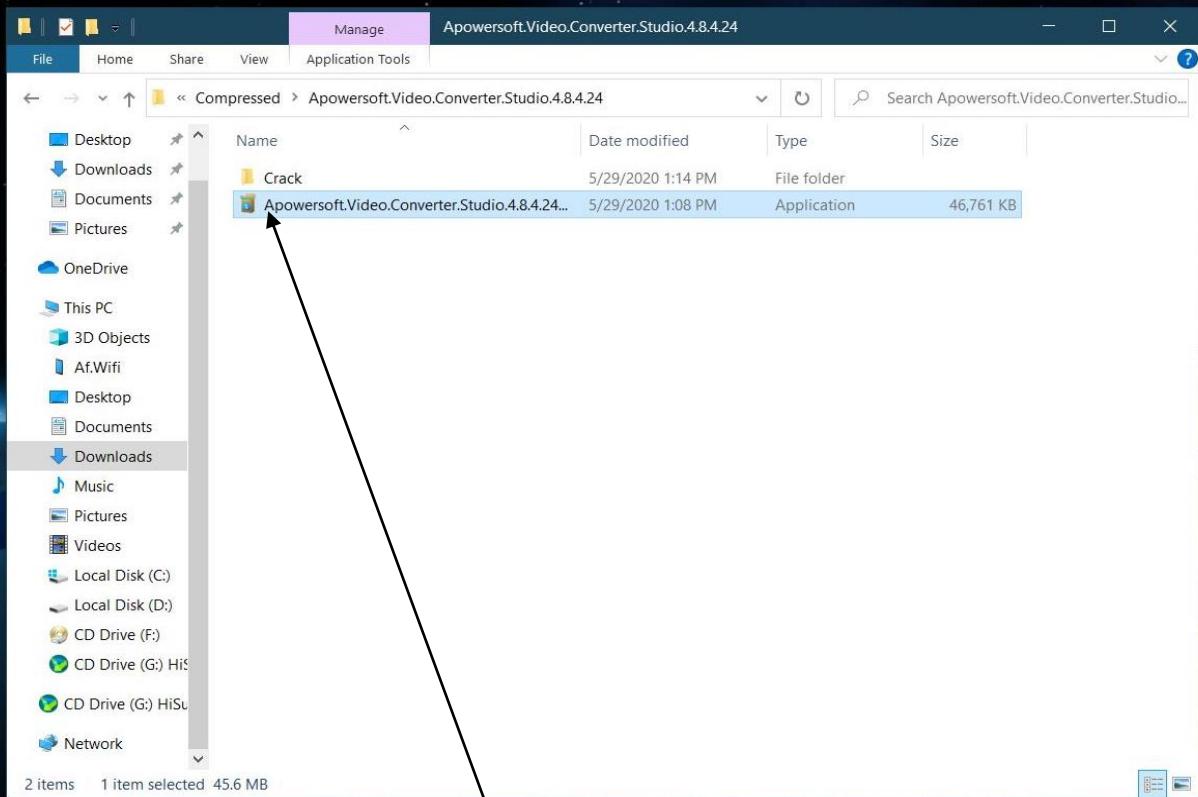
Manage
Apowersoft.Video.Converter.Studio.4.8.4.24

File
Home
Share
View
Application Tools

« Compressed > Apowersoft.Video.Converter.Studio.4.8.4.24

Search Apowersoft.Video.Converter.Studio...

Desktop
Downloads
Documents
Pictures
OneDrive
This PC
3D Objects
Af.Wifi
Desktop
Documents
Downloads
Music
Pictures
Videos
Local Disk (C:)
Local Disk (D:)
CD Drive (F:)
CD Drive (G:) HiS
CD Drive (G:) HiSu
Network

| Name | Date modified | Type | Size |
|---|---|---|---|
| Crack | 5/29/2020 1:14 PM | File folder | |
| Apowersoft.Video.Converter.Studio.4.8.4.24... | 5/29/2020 1:08 PM | Application | 46,761 KB |

2 items 1 item selected 45.6 MB